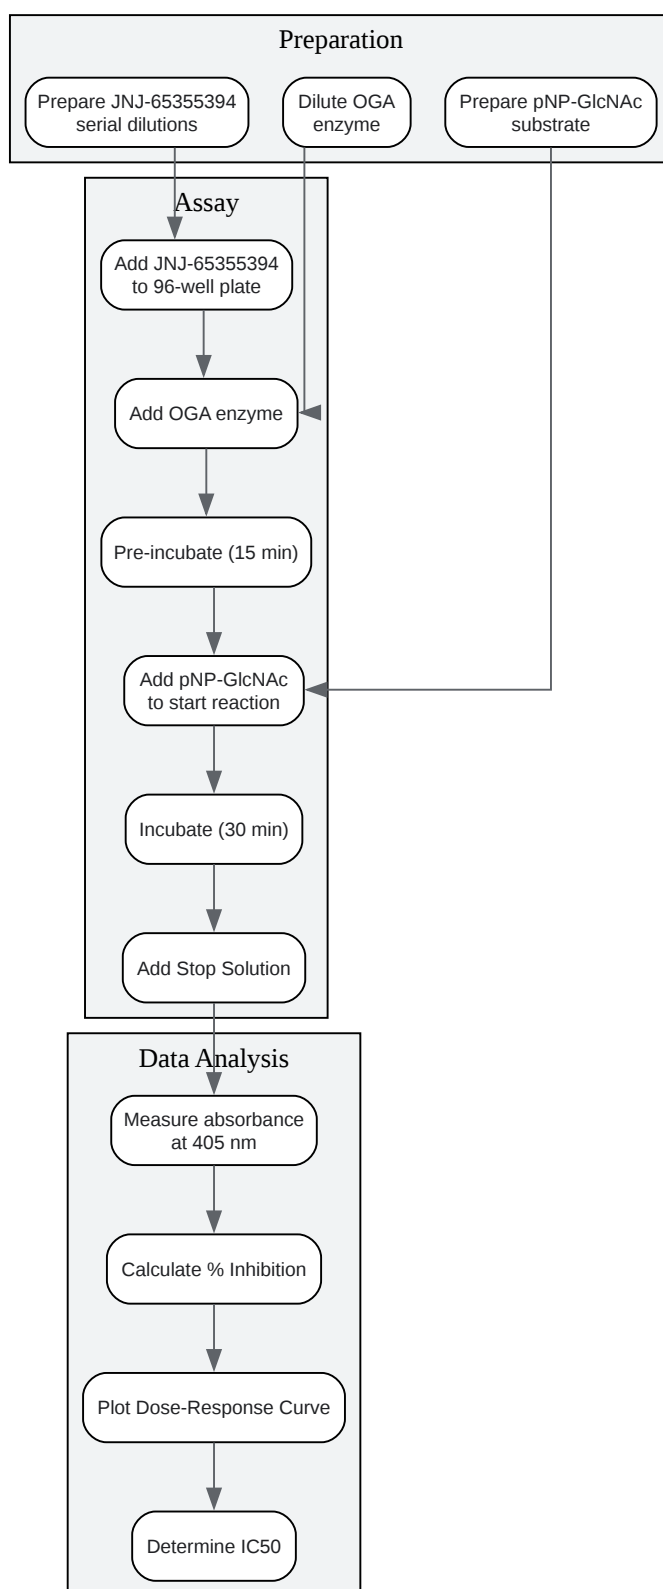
Preparation

Prepare JNJ-65355394 serial dilutions

Dilute OGA enzyme

Prepare pNP-GlcNAc substrate

Assay

Add JNJ-65355394 to 96-well plate

Add OGA enzyme

Pre-incubate (15 min)

Add pNP-GlcNAc to start reaction

Incubate (30 min)

Add Stop Solution

Data Analysis

Measure absorbance at 405 nm

Calculate % Inhibition

Plot Dose-Response Curve

Determine IC50